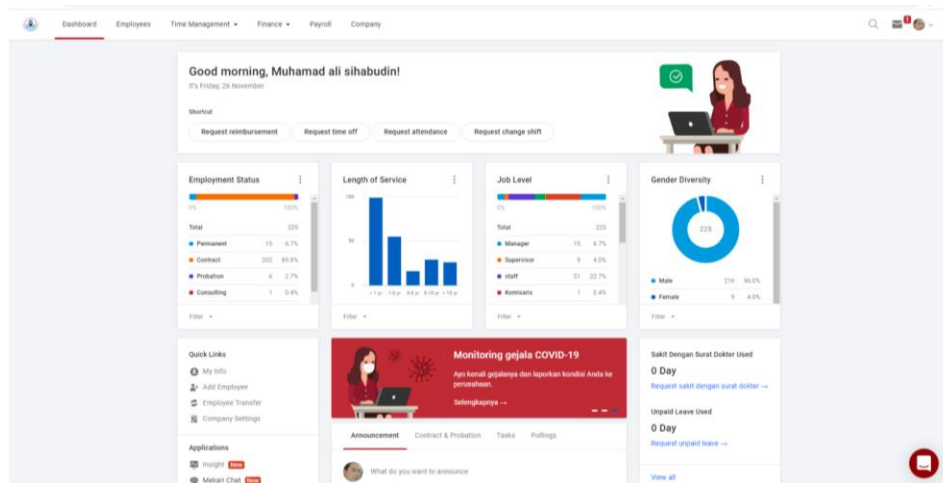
Dashboard Employees Time Management ▾ Finance ▾ Payroll Company

Good morning, Muhamad ali sihabudin!
It's Friday, 26 November

Shortcut
Request reimbursement Request time off Request attendance Request change shift

Employment Status
0% 100%
Total 225
Permanent 15 6.7%
Contract 202 89.8%
Probation 6 2.7%
Consulting 1 0.4%
Filter ▾

Length of Service
100
50
0
< 1 yr 1-3 yr 3-5 yr 5-10 yr > 10 yr
Filter ▾

Job Level
0% 100%
Total 225
Manager 15 6.7%
Supervisor 9 4.0%
staff 51 22.7%
Komisaris 1 0.4%
Filter ▾

Gender Diversity
225
Male 216 96.0%
Female 9 4.0%
Filter ▾

Quick Links
My Info
Add Employee
Employee Transfer
Company Settings

Applications
Insight New
Mekari Chat New

Monitoring gejala COVID-19
Ayo kenali gejalanya dan laporkan kondisi Anda ke perusahaan.
Selengkapnya →

Announcement Contract & Probation Tasks Pollings
What do you want to announce

Sakit Dengan Surat Dokter Used
0 Day
Request sakit dengan surat dokter →

Unpaid Leave Used
0 Day
Request unpaid leave →

View all